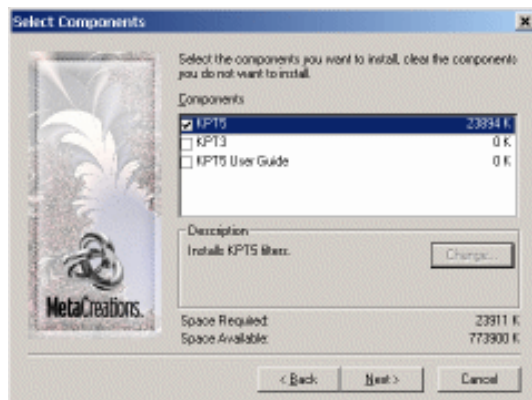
Select Components

×

MetaCreations.

Select the components you want to install, clear the components you do not want to install.

Components

KPT5 23894 K
KPT3 0 K
KPT5 User Guide 0 K

Description

Installs KPT5 filters.

Change...

Space Required: 23911 K
Space Available: 773900 K

< Back

Next >

Cancel